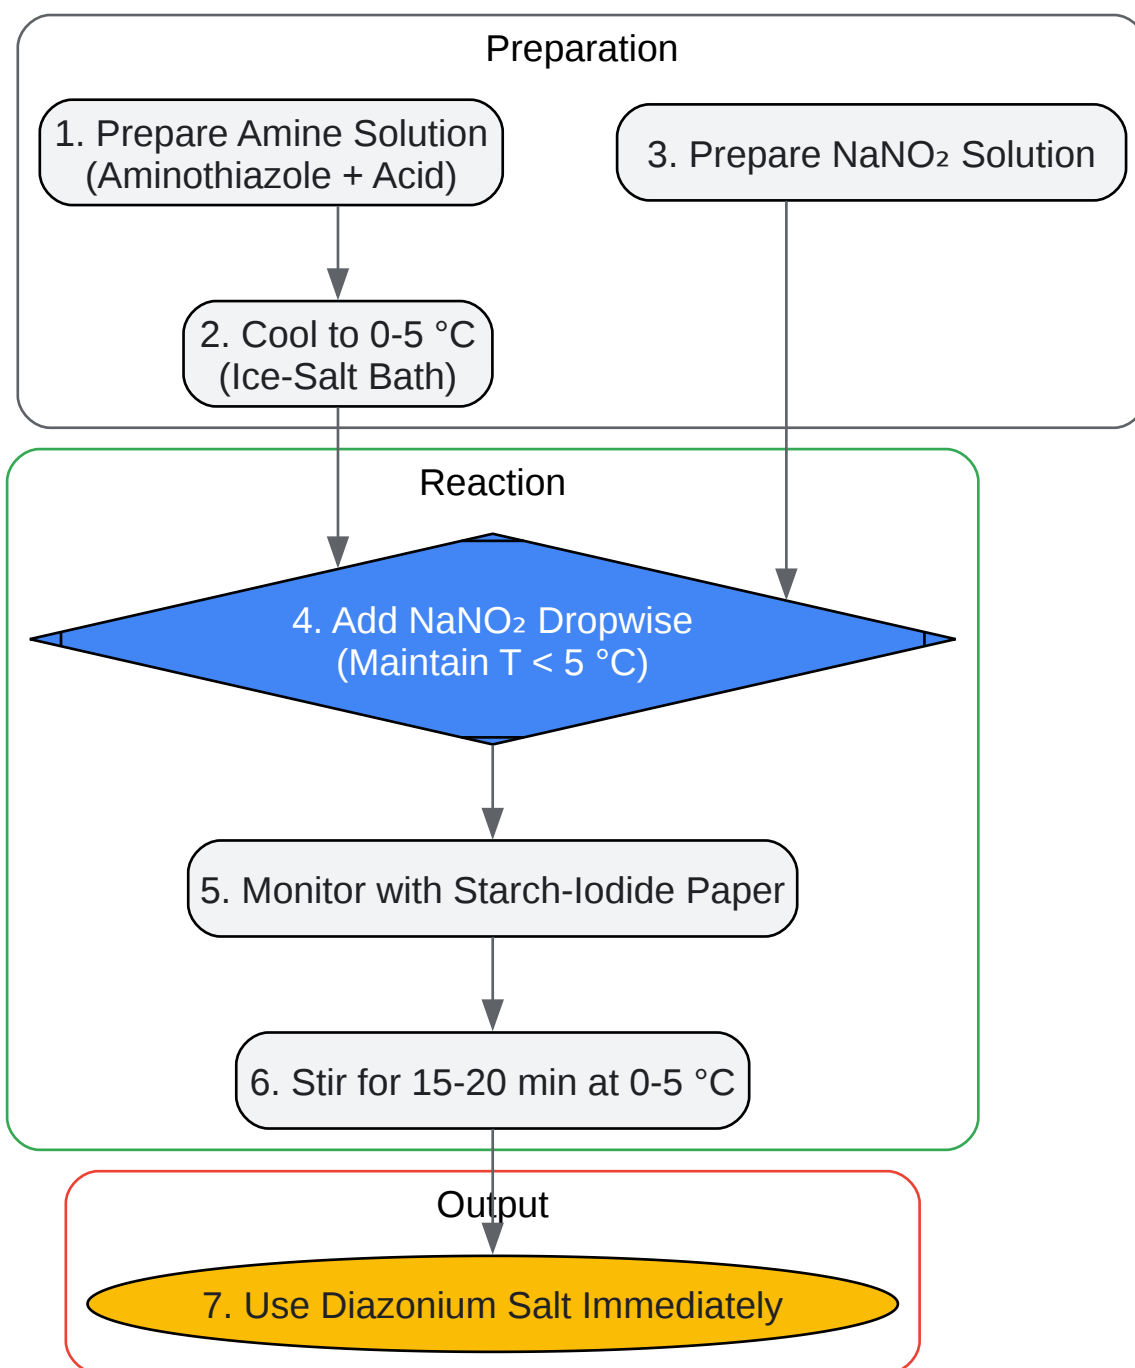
Preparation

1. Prepare Amine Solution (Aminothiazole + Acid)

3. Prepare $NaNO_2$ Solution

2. Cool to 0-5 °C (Ice-Salt Bath)

Reaction

4. Add $NaNO_2$ Dropwise (Maintain T < 5 °C)

5. Monitor with Starch-Iodide Paper

6. Stir for 15-20 min at 0-5 °C

Output

7. Use Diazonium Salt Immediately